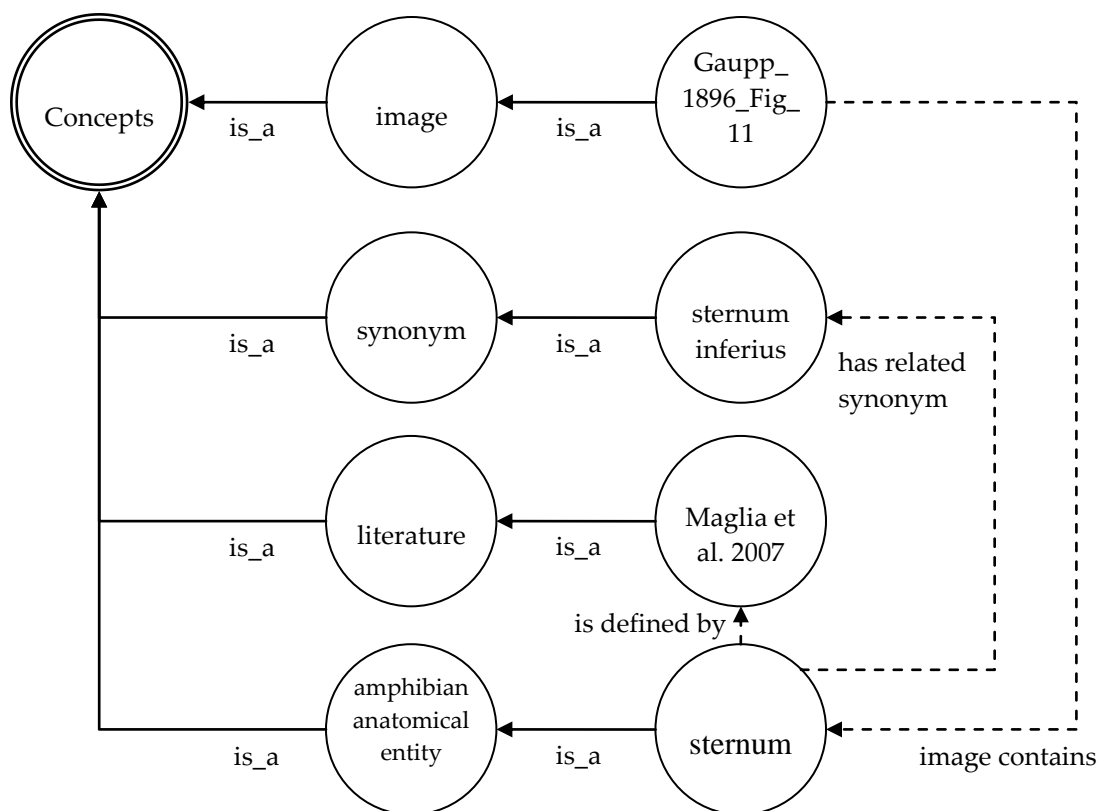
Concepts

is_a

image

is_a

Gaupp_ 1896_Fig_ 11

synonym

is_a

sternum inferius

is_a

has related synonym

literature

is_a

Maglia et al. 2007

is_a

is defined by

amphibian anatomical entity

is_a

sternum

is_a

image contains